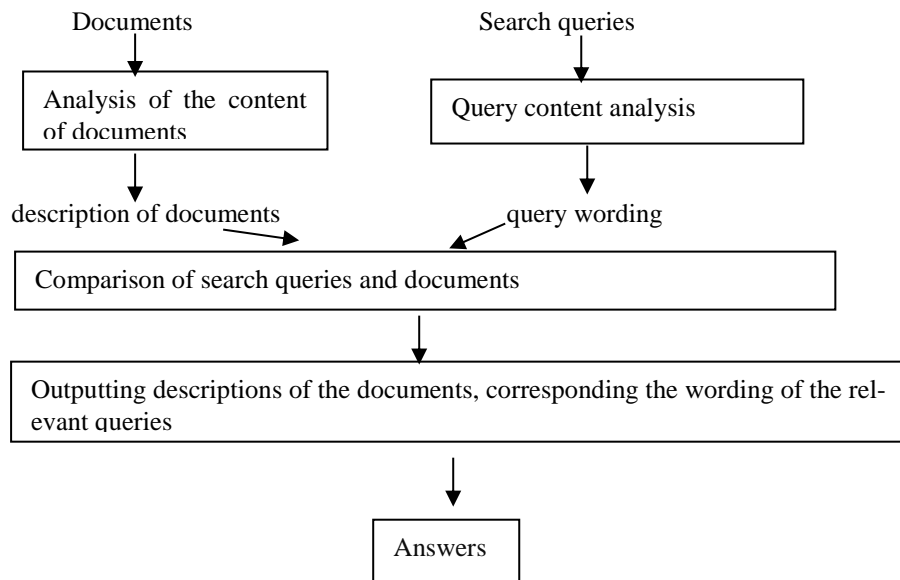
Documents

Search queries

Analysis of the content of documents

Query content analysis

description of documents

query wording

Comparison of search queries and documents

Outputting descriptions of the documents, corresponding the wording of the relevant queries

Answers